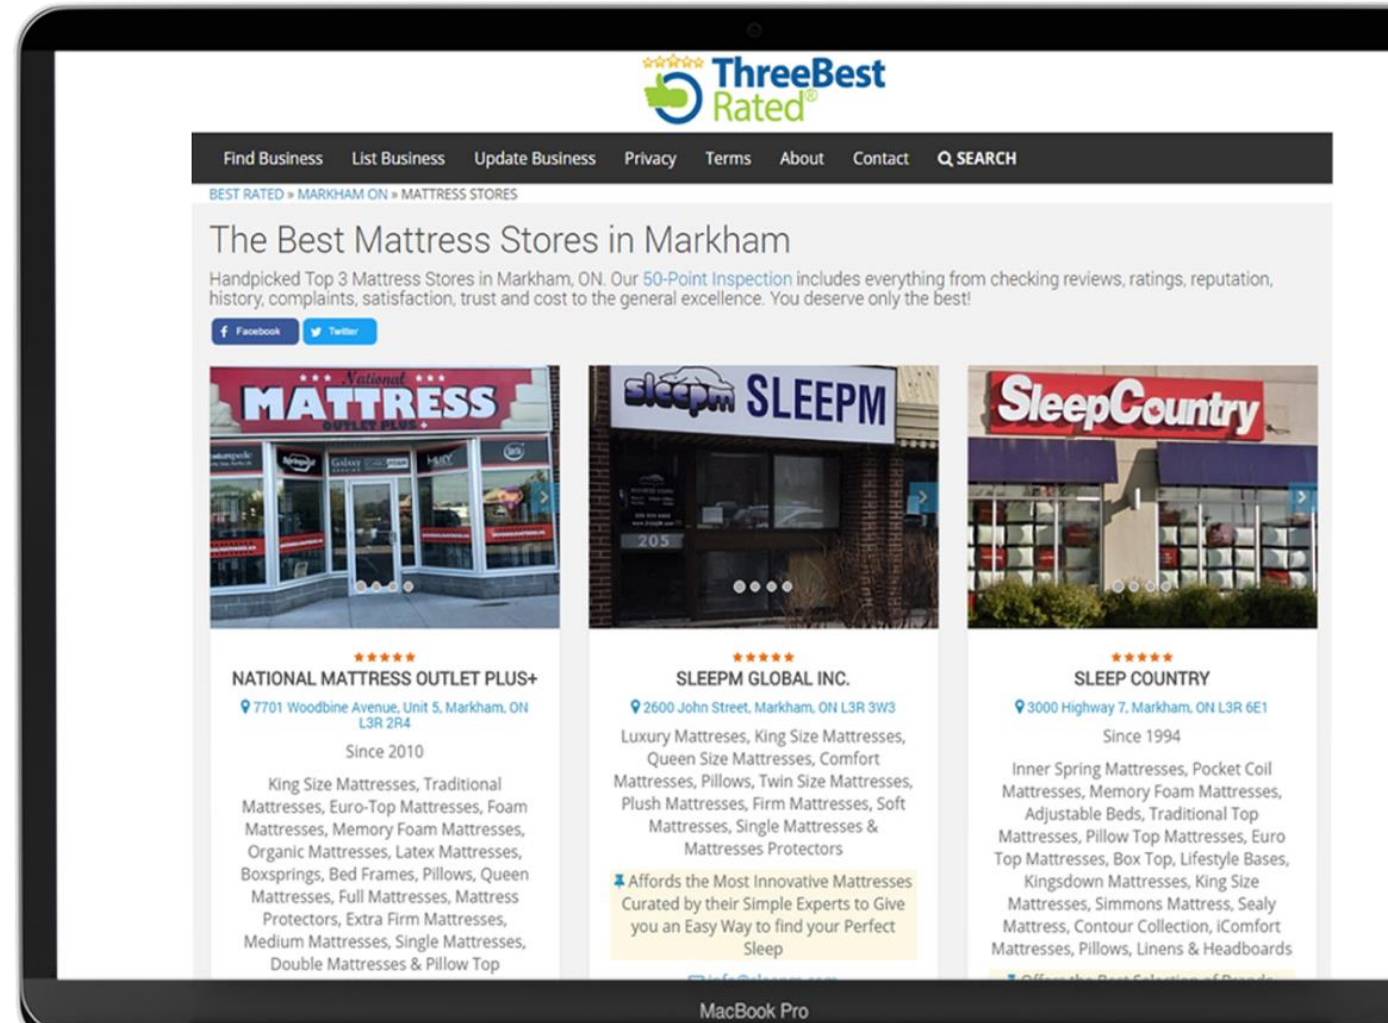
ThreeBest Rated®

Find Business List Business Update Business Privacy Terms About Contact SEARCH

BEST RATED » MARKHAM ON » MATTRESS STORES

The Best Mattress Stores in Markham

Handpicked Top 3 Mattress Stores in Markham, ON. Our 50-Point Inspection includes everything from checking reviews, ratings, reputation, history, complaints, satisfaction, trust and cost to the general excellence. You deserve only the best!

Facebook Twitter

National MATTRESS OUTLET PLUS

NATIONAL MATTRESS OUTLET PLUS+

7701 Woodbine Avenue, Unit 5, Markham, ON L3R 2R4

Since 2010

King Size Mattresses, Traditional Mattresses, Euro-Top Mattresses, Foam Mattresses, Memory Foam Mattresses, Organic Mattresses, Latex Mattresses, Boxsprings, Bed Frames, Pillows, Queen Mattresses, Full Mattresses, Mattress Protectors, Extra Firm Mattresses, Medium Mattresses, Single Mattresses, Double Mattresses & Pillow Top

sleepm SLEEPM

205

SLEEPM GLOBAL INC.

2600 John Street, Markham, ON L3R 3W3

Luxury Mattresses, King Size Mattresses, Queen Size Mattresses, Comfort Mattresses, Pillows, Twin Size Mattresses, Plush Mattresses, Firm Mattresses, Soft Mattresses, Single Mattresses & Mattresses Protectors

Affords the Most Innovative Mattresses Curated by their Simple Experts to Give you an Easy Way to find your Perfect Sleep

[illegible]

SleepCountry

SLEEP COUNTRY

3000 Highway 7, Markham, ON L3R 6E1

Since 1994

Inner Spring Mattresses, Pocket Coil Mattresses, Memory Foam Mattresses, Adjustable Beds, Traditional Top Mattresses, Pillow Top Mattresses, Euro Top Mattresses, Box Top, Lifestyle Bases, Kingsdown Mattresses, King Size Mattresses, Simmons Mattress, Sealy Mattress, Contour Collection, iComfort Mattresses, Pillows, Linens & Headboards

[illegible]

MacBook Pro